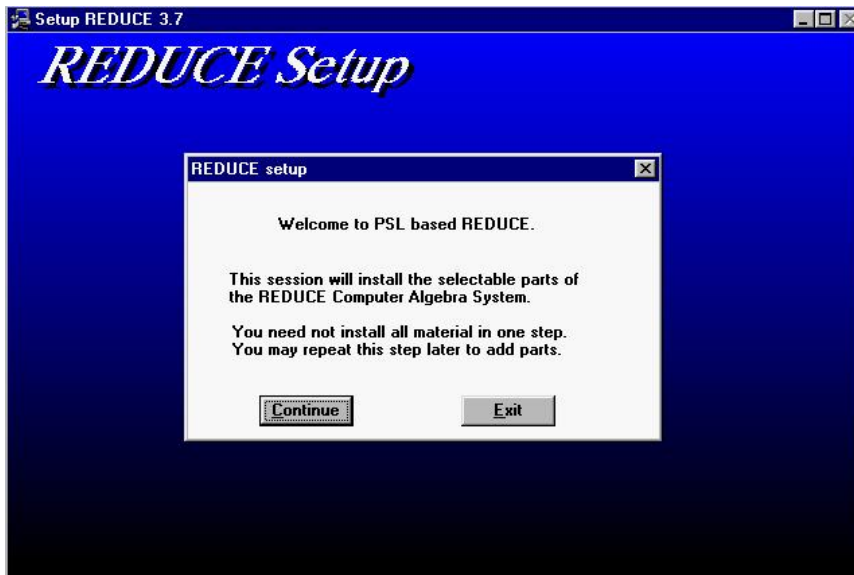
Setup REDUCE 3.7

REDUCE Setup

REDUCE setup

Welcome to PSL based REDUCE.

This session will install the selectable parts of the REDUCE Computer Algebra System.

You need not install all material in one step. You may repeat this step later to add parts.

Continue

Exit